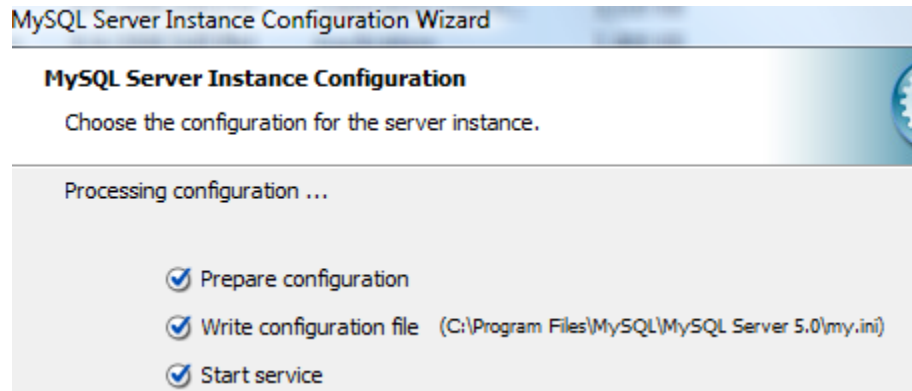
MySQL Server Instance Configuration Wizard

MySQL Server Instance Configuration

Choose the configuration for the server instance.

Processing configuration ...

Prepare configuration

Write configuration file (C:\Program Files\MySQL\MySQL Server 5.0\my.ini)

Start service